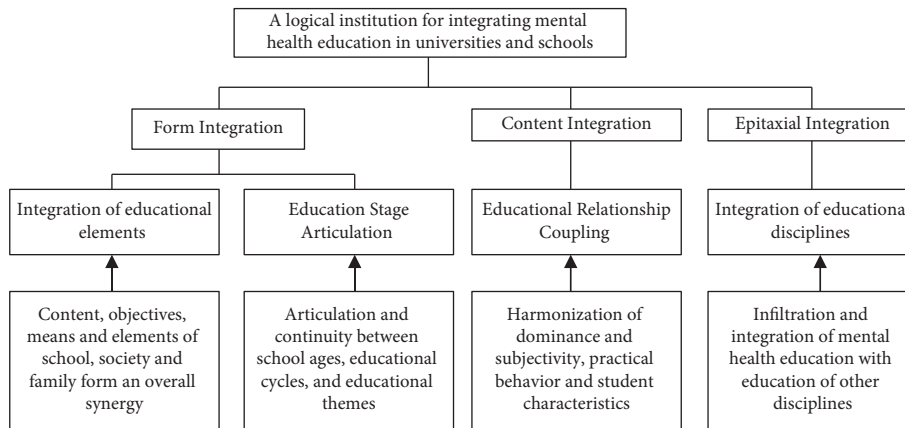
A logical institution for integrating mental health education in universities and schools

Form Integration

Content Integration

Epitaxial Integration

Integration of educational elements

Education Stage Articulation

Educational Relationship Coupling

Integration of educationa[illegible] disciplines

Content, objectives, means and elements of school, society and family form an overall synergy

Articulation and continuity between school ages, educational cycles, and educational themes

Harmonization of dominance and subjectivity, practical behavior and student characteristics

Infiltration and integration of mental health education with education of other disciplines